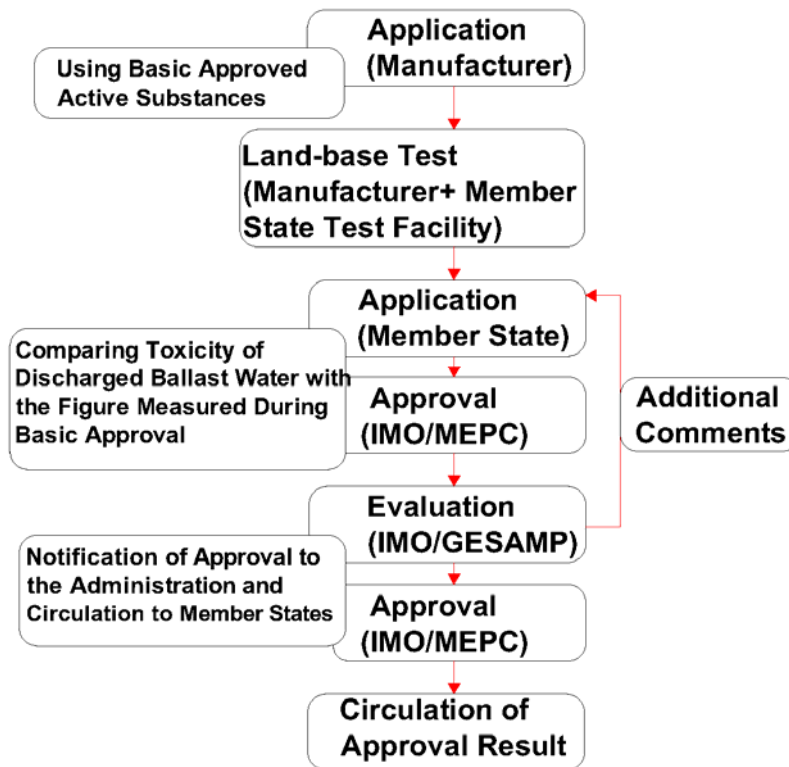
Application (Manufacturer)

Using Basic Approved Active Substances

Land-base Test (Manufacturer+ Member State Test Facility)

Application (Member State)

Comparing Toxicity of Discharged Ballast Water with the Figure Measured During Basic Approval

Approval (IMO/MEPC)

Additional Comments

Evaluation (IMO/GESAMP)

Notification of Approval to the Administration and Circulation to Member States

Approval (IMO/MEPC)

Circulation of Approval Result